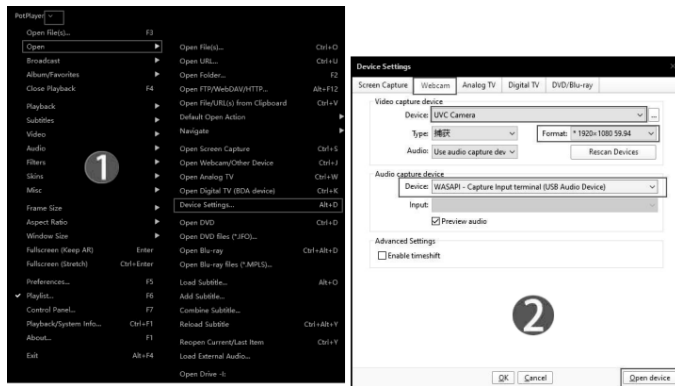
PotPlayer

Open File(s)... F3
Open
Broadcast
Album/Favorites
Close Playback F4
Playback
Subtitles
Video
Audio
Filters
Skins
Misc
Frame Size
Aspect Ratio
Window Size
Fullscreen (Keep AR) Enter
Fullscreen (Stretch) Ctrl+Enter
Preferences... F5
✔ Playlist... F6
Control Panel... F7
Playback/System Info... Ctrl+F1
About... F1
Exit Alt+F4

Open File(s)... Ctrl+O
Open URL... Ctrl+U
Open Folder... F2
Open FTP/WebDAV/HTTP... Alt+F12
Open File/URL(s) from Clipboard Ctrl+V
Default Open Action
Navigate
Open Screen Capture Ctrl+S
Open Webcam/Other Device Ctrl+J
Open Analog TV Ctrl+W
Open Digital TV (BDA device) Ctrl+K
Device Settings... Alt+D
Open DVD Ctrl+D
Open DVD files (*.IFO)...
Open Blu-ray Ctrl+Alt+D
Open Blu-ray files (*.MPLS)...
Load Subtitle... Alt+O
Add Subtitle...
Combine Subtitle...
Reload Subtitle Ctrl+Alt+Y
Reopen Current/Last Item Ctrl+Y
Load External Audio...
Open Drive -I:

1

Device Settings
Screen Capture | Webcam | Analog TV | Digital TV | DVD/Blu-ray
Video capture device
Device: UVC Camera
Type: 捕获
Format: * 1920×1080 59.94
Audio: Use audio capture dev
Rescan Devices
Audio capture device
Device: WASAPI - Capture Input terminal (USB Audio Device)
Input:
☑ Preview audio
Advanced Settings
☐ Enable timeshift

2

OK | Cancel | Open device